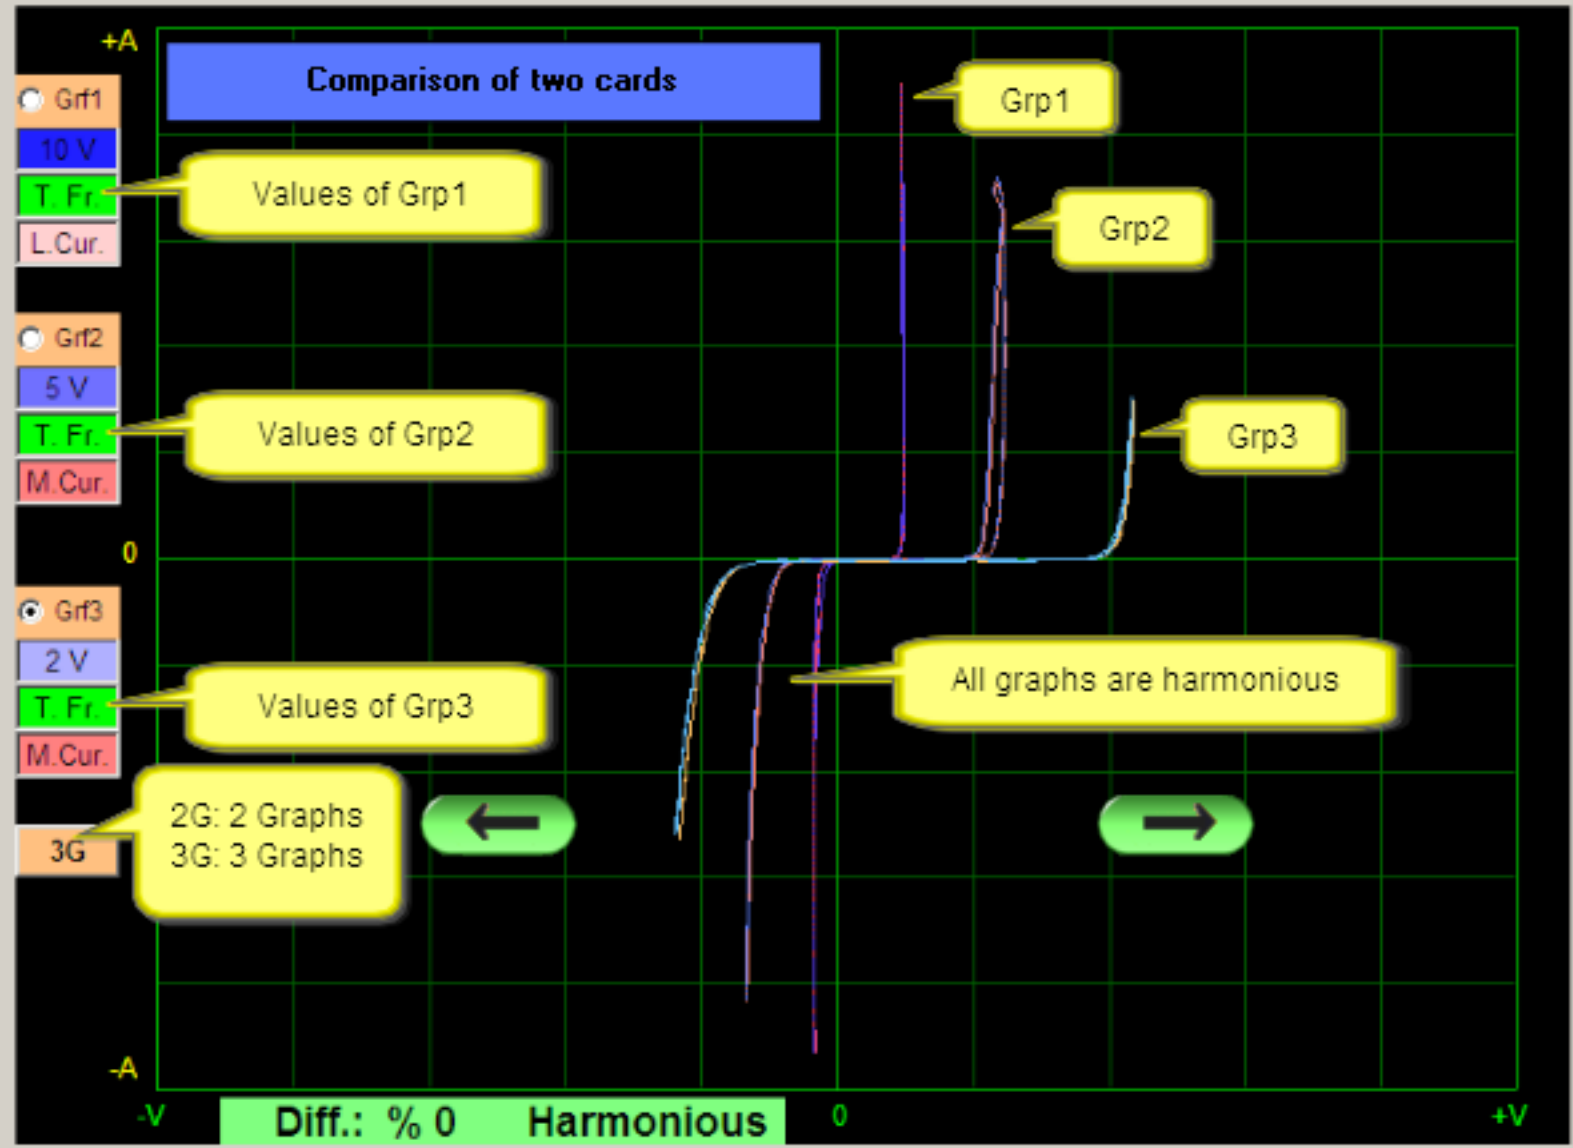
+A

Comparison of two cards

Grf1
10 V
T. Fr.
L.Cur.

Values of Grp1

Grp1

Grp2

Grf2
5 V
T. Fr.
M.Cur.

Values of Grp2

Grp3

0

Grf3
2 V
T. Fr.
M.Cur.

Values of Grp3

All graphs are harmonious

3G

2G: 2 Graphs
3G: 3 Graphs

-A

-V

Diff.: % 0 Harmonious

0

+V